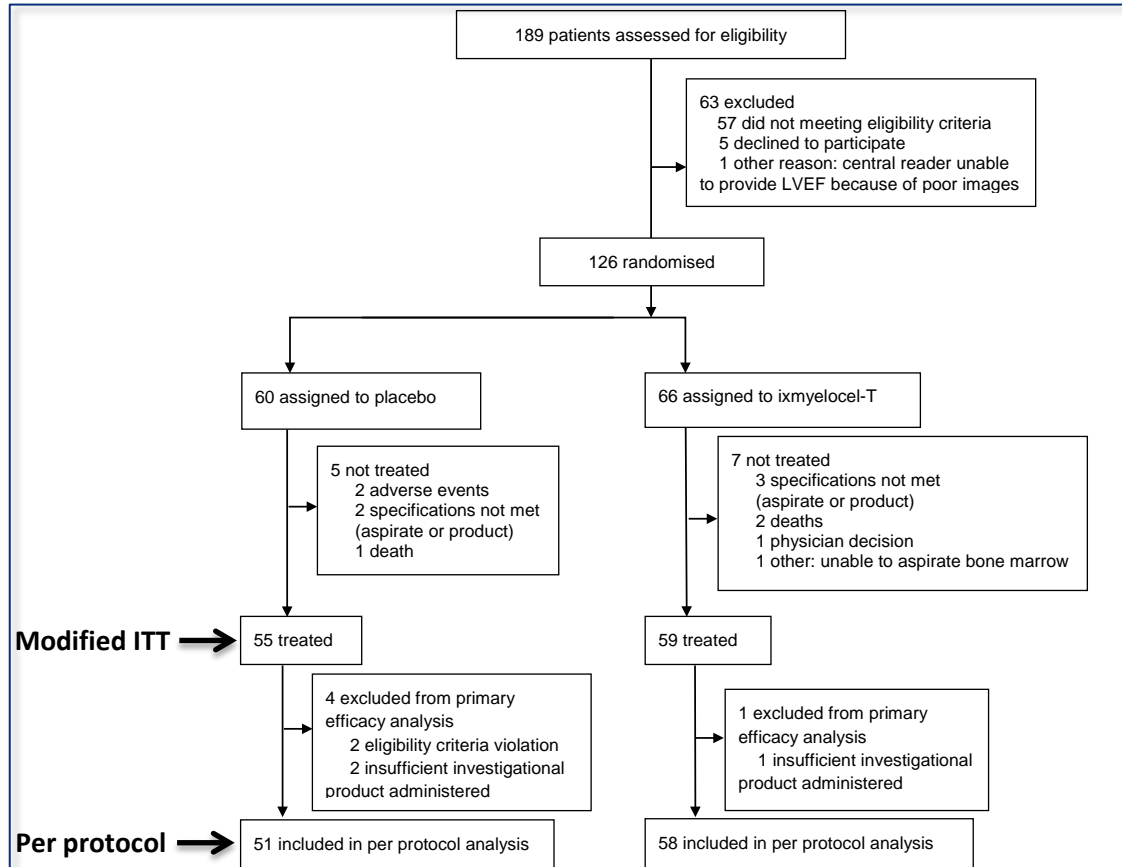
189 patients assessed for eligibility

63 excluded
57 did not meeting eligibility criteria
5 declined to participate
1 other reason: central reader unable to provide LVEF because of poor images

126 randomised

60 assigned to placebo

66 assigned to ixmyelocel-T

5 not treated
2 adverse events
2 specifications not met (aspirate or product)
1 death

7 not treated
3 specifications not met (aspirate or product)
2 deaths
1 physician decision
1 other: unable to aspirate bone marrow

Modified ITT

55 treated

59 treated

4 excluded from primary efficacy analysis
2 eligibility criteria violation
2 insufficient investigational product administered

1 excluded from primary efficacy analysis
1 insufficient investigational product administered

Per protocol

51 included in per protocol analysis

58 included in per protocol analysis